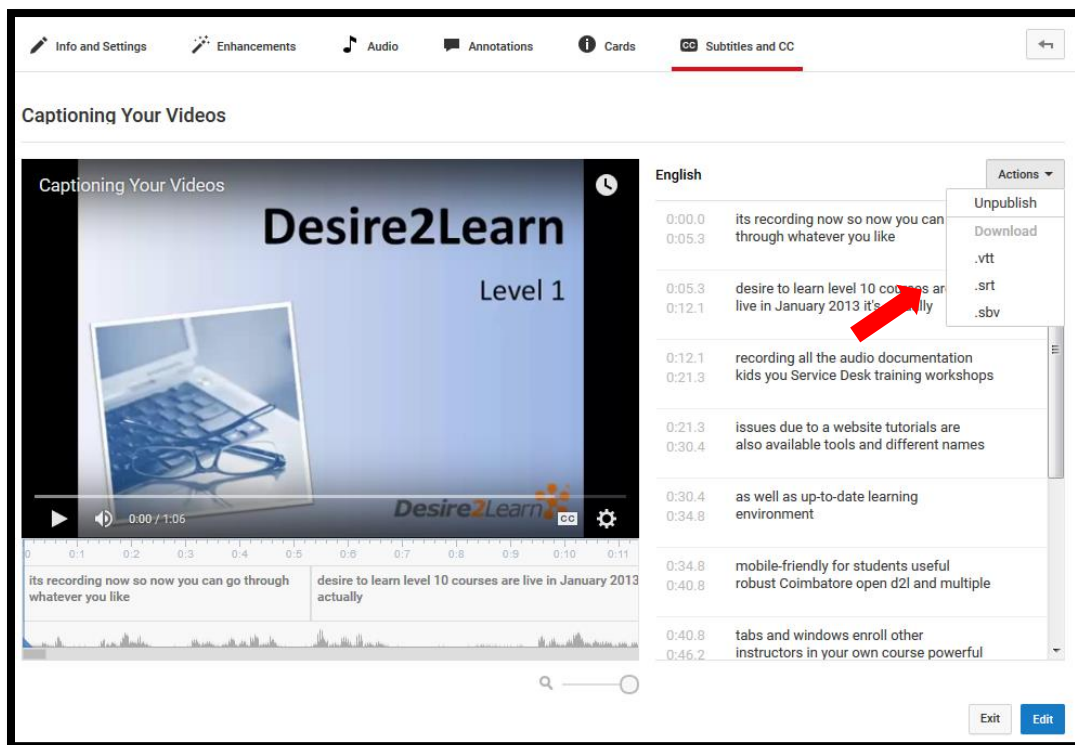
Info and Settings Enhancements Audio Annotations Cards CC Subtitles and CC

Captioning Your Videos

Captioning Your Videos

Desire2Learn

Level 1

Desire2Learn

CC

0:00 / 1:06

0 0:1 0:2 0:3 0:4 0:5 0:6 0:7 0:8 0:9 0:10 0:11

its recording now so now you can go through whatever you like

desire to learn level 10 courses are live in January 2013 actually

English

Actions

Unpublish

Download

.vtt

.srt

.sbv

0:00.0 0:05.3 its recording now so now you can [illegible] through whatever you like

0:05.3 0:12.1 desire to learn level 10 cou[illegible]s ar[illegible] live in January 2013 it's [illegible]lly

0:12.1 0:21.3 recording all the audio documentation kids you Service Desk training workshops

0:21.3 0:30.4 issues due to a website tutorials are also available tools and different names

0:30.4 0:34.8 as well as up-to-date learning environment

0:34.8 0:40.8 mobile-friendly for students useful robust Coimbatore open d2l and multiple

0:40.8 0:46.2 tabs and windows enroll other instructors in your own course powerful

Exit Edit